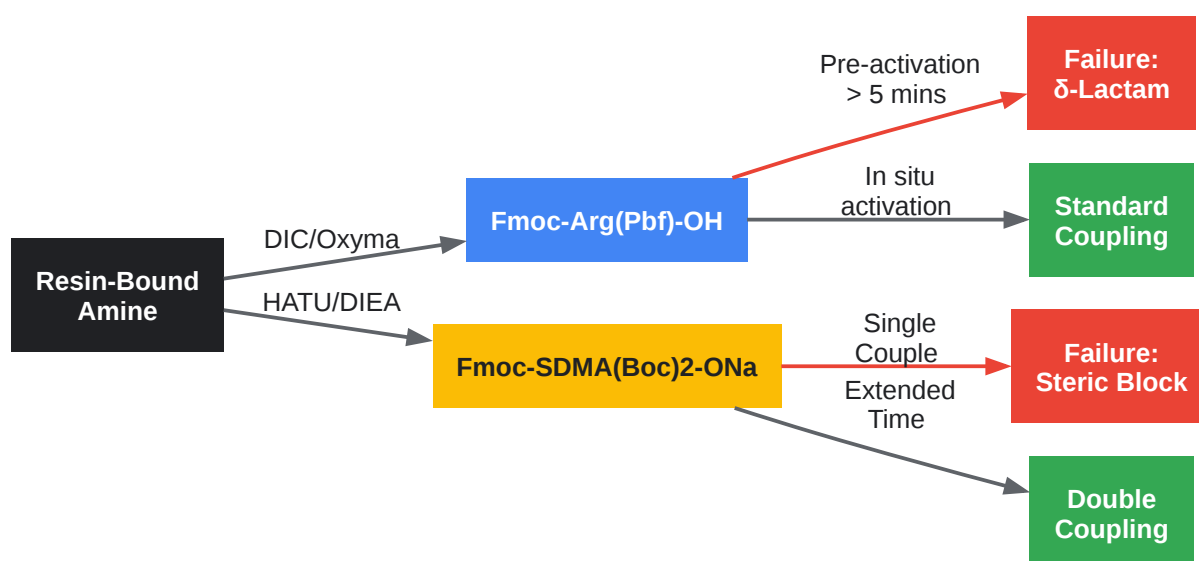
Resin-Bound Amine

DIC/Oxyma

HATU/DIEA

Fmoc-Arg(Pbf)-OH

Fmoc-SDMA(Boc)2-ONa

Pre-activation > 5 mins

Failure: δ-Lactam

In situ activation

Standard Coupling

Single Couple

Failure: Steric Block

Extended Time

Double Coupling